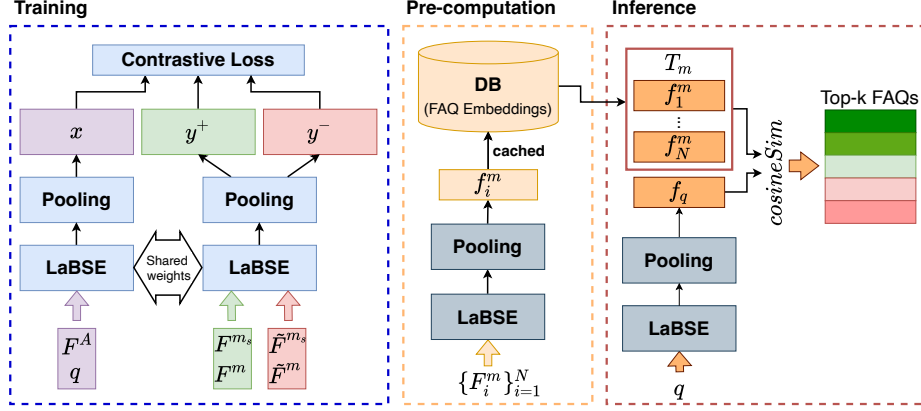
Training

Contrastive Loss

$x$

$y^+$

$y^-$

Pooling

Pooling

LaBSE

Shared weights

LaBSE

$F^A$
$q$

$F^{m_s}$
$F^m$

$\tilde{F}^{m_s}$
$\tilde{F}^m$

Pre-computation

DB
(FAQ Embeddings)

cached

$f_i^m$

Pooling

LaBSE

$\{F_i^m\}_{i=1}^N$

Inference

$T_m$

$f_1^m$

$\vdots$

$f_N^m$

$f_q$

$cosineSim$

Top-k FAQs

Pooling

LaBSE

$q$